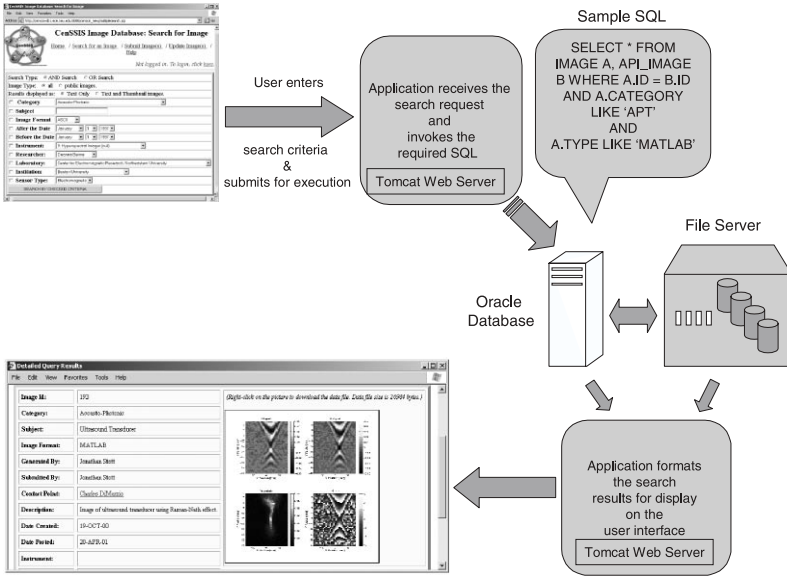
CenSSIS Image Database: Search for Image

Home / Search for an Image / Submit Images / Update Images / Help

Not logged in. To login, click here

Search Type: AND Search OR Search
Image Type: all public images
Results displayed as: Text Only Text and Thumbnail images
Category
Subject
Image Format
After the Date
Before the Date
Instrument
Researcher
Laboratory
Institution
Sensor Type

User enters

search criteria
&
submits for execution

Application receives the search request and invokes the required SQL

Tomcat Web Server

Sample SQL

SELECT * FROM IMAGE A, API_IMAGE B WHERE A.ID = B.ID AND A.CATEGORY LIKE ‘APT’ AND A.TYPE LIKE ‘MATLAB’

File Server

Oracle Database

Detailed Query Results

File Edit View Favorites Tools Help

(Right-click on the picture to download the data file. Data file size is 29344 bytes.)

| Image Id: | 192 |
|---|---|
| Category: | Acousto-Photonic |
| Subject: | Ultrasound Transducer |
| Image Format: | MATLAB |
| Generated By: | Jonathan Stott |
| Submitted By: | Jonathan Stott |
| Contact Point: | Charles DiMarzio |
| Description: | Image of ultrasound transducer using Raman-Nath effect. |
| Date Created: | 19-OCT-00 |
| Date Posted: | 20-APR-01 |
| Instrument: | |

Application formats the search results for display on the user interface

Tomcat Web Server